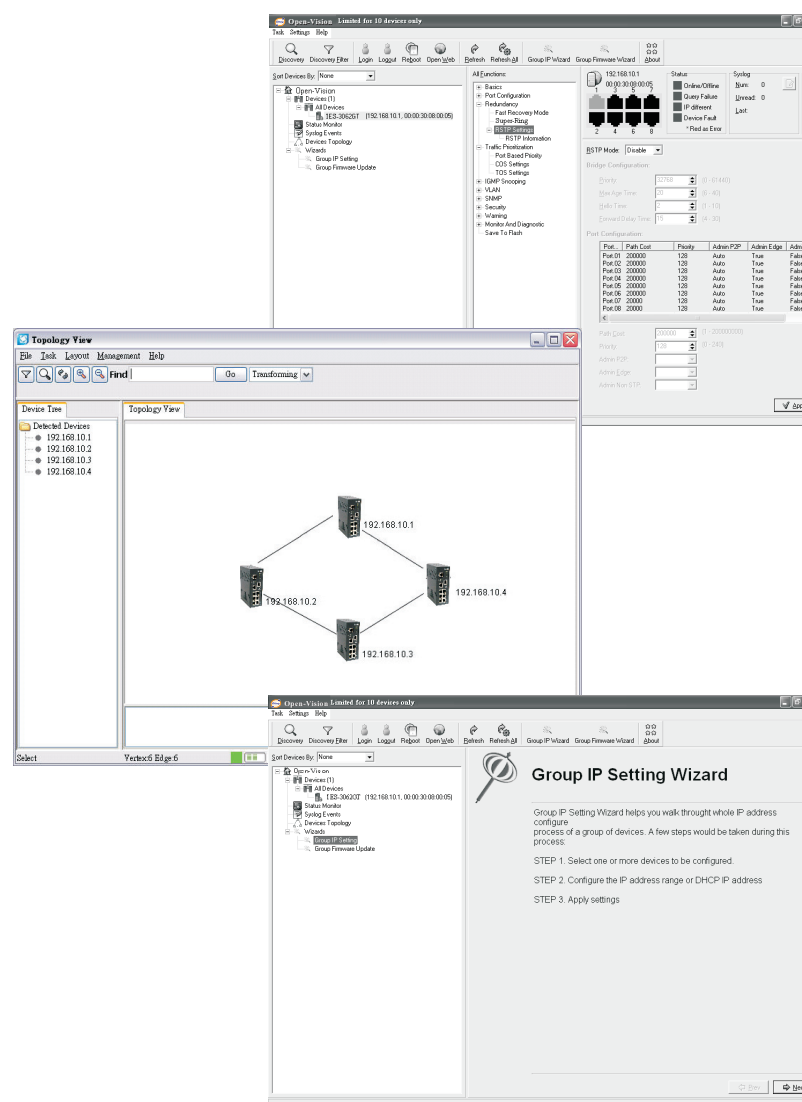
Open-Vision Limited for 10 devices only
Task Settings Help
Discovery Discovery Filter Login Logout Reboot Open Web Refresh Refresh All Group IP Wizard Group Firmware Wizard About
Sort Devices By: None
Open-Vision
Devices (1)
All Devices
IES-3062GT (192.168.10.1, 00:00:30:08:00:05)
Status Monitor
Syslog Events
Devices Topology
Wizards
Group IP Setting
Group Firmware Update
All Functions:
Basics
Port Configuration
Redundancy
Fast Recovery Mode
Super-Ring
RSTP Settings
RSTP Information
Traffic Prioritization
Port Based Priority
COS Settings
TOS Settings
IGMP Snooping
VLAN
SNMP
Security
Warning
Monitor And Diagnostic
Save To Flash
192.168.10.1
00:00:30:08:00:05
1 3 5 7
2 4 6 8
Status:
Online/Offline
Query Failure
IP different
Device Fault
* Red as Error
Syslog
Num: 0
Unread: 0
Last:
RSTP Mode: Disable
Bridge Configuration
Priority 32768 (0 - 61440)
Max Age Time 20 (6 - 40)
Hello Time 2 (1 - 10)
Forward Delay Time 15 (4 - 30)
Port Configuration

| Port... | Path Cost | Priority | Admin P2P | Admin Edge | Adm |
|---|---|---|---|---|---|
| Port.01 | 200000 | 128 | Auto | True | False |
| Port.02 | 200000 | 128 | Auto | True | False |
| Port.03 | 200000 | 128 | Auto | True | False |
| Port.04 | 200000 | 128 | Auto | True | False |
| Port.05 | 200000 | 128 | Auto | True | False |
| Port.06 | 200000 | 128 | Auto | True | False |
| Port.07 | 20000 | 128 | Auto | True | False |
| Port.08 | 20000 | 128 | Auto | True | False |

Path Cost 200000 (1 - 200000000)
Priority 128 (0 - 240)
Admin P2P
Admin Edge
Admin Non STP
App

Topology View
File Task Layout Management Help
Find Go Transforming
Device Tree
Detected Devices
192.168.10.1
192.168.10.2
192.168.10.3
192.168.10.4
Topology View
192.168.10.1
192.168.10.2
192.168.10.4
192.168.10.3
Select Vertex:6 Edge:6

Open-Vision Limited for 10 devices only
Task Settings Help
Discovery Discovery Filter Login Logout Reboot Open Web Refresh Refresh All Group IP Wizard Group Firmware Wizard About
Sort Devices By: None
Open-Vision
Devices (1)
All Devices
IES-3062GT (192.168.10.1, 00:00:30:08:00:05)
Status Monitor
Syslog Events
Devices Topology
Wizards
Group IP Setting
Group Firmware Update
Group IP Setting Wizard
Group IP Setting Wizard helps you walk throught whole IP address configure
process of a group of devices. A few steps would be taken during this process:
STEP 1. Select one or more devices to be configured.
STEP 2. Configure the IP address range or DHCP IP address
STEP 3. Apply settings
Prev Ne